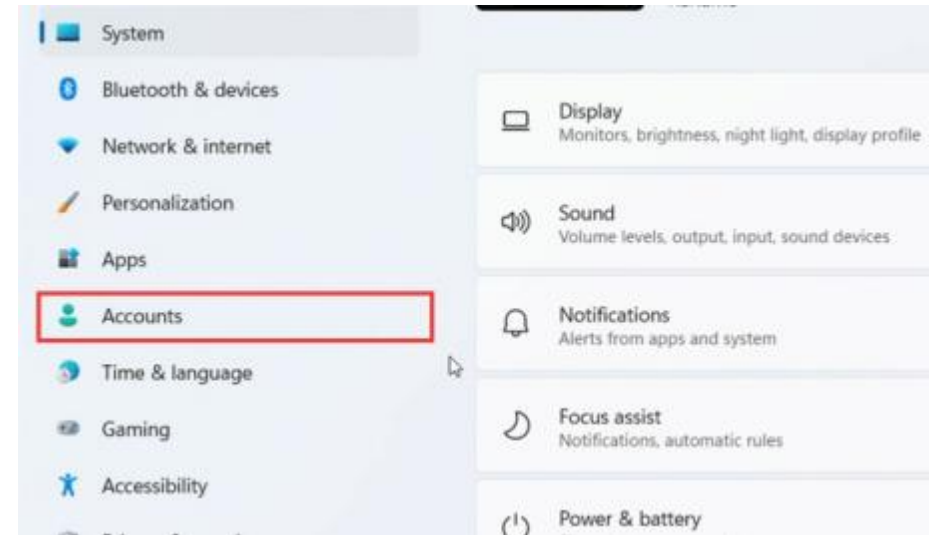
System

Bluetooth & devices

Network & internet

Personalization

Apps

Accounts

Time & language

Gaming

Accessibility

Display
Monitors, brightness, night light, display profile

Sound
Volume levels, output, input, sound devices

Notifications
Alerts from apps and system

Focus assist
Notifications, automatic rules

Power & battery